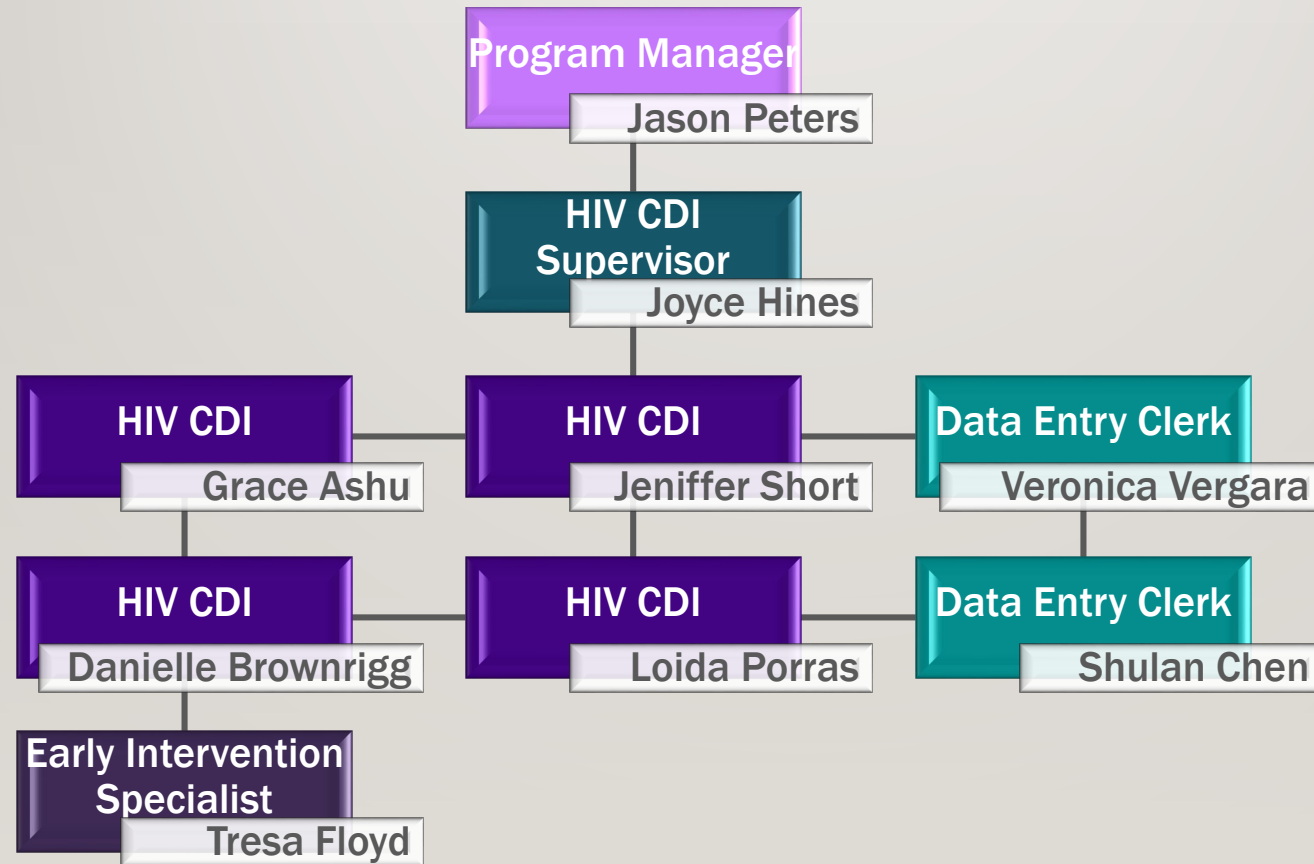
Program Manager
Jason Peters

HIV CDI Supervisor
Joyce Hines

HIV CDI
Grace Ashu

HIV CDI
Jeniffer Short

Data Entry Clerk
Veronica Vergara

HIV CDI
Danielle Brownrigg

HIV CDI
Loida Porras

Data Entry Clerk
Shulan Chen

Early Intervention Specialist
Tresa Floyd